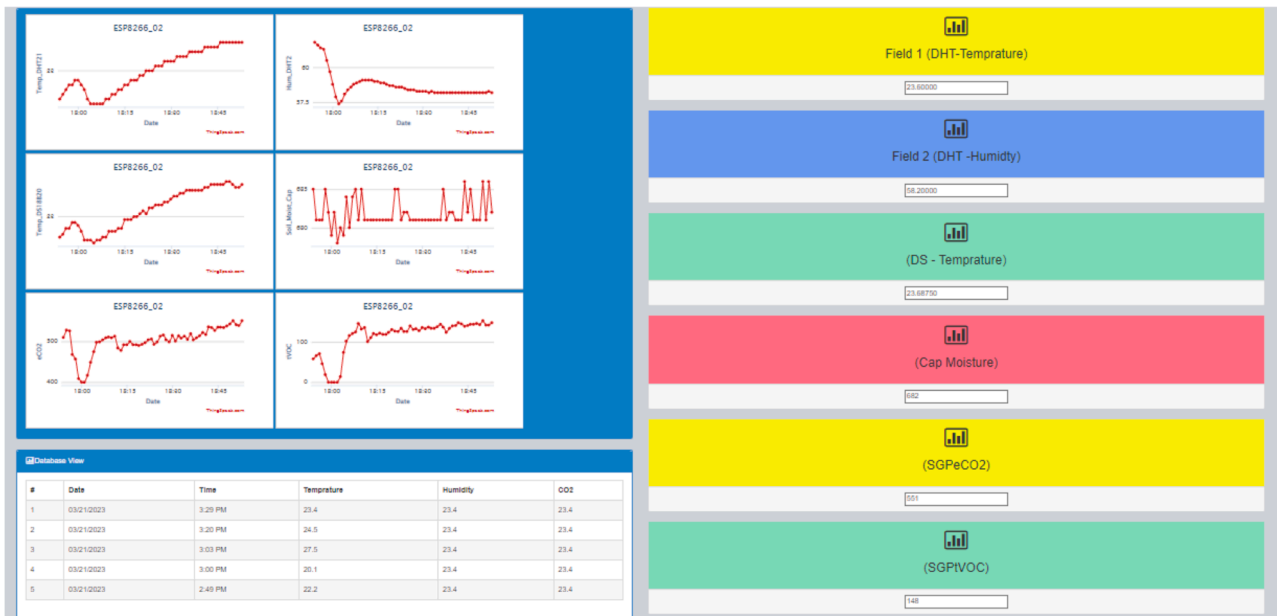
ESP8266_02

Temp_DHT21

22

18:00 18:15 18:30 18:45

Date

ThingSpeak.com

ESP8266_02

Hum_DHT2

60

57.5

18:00 18:15 18:30 18:45

Date

ThingSpeak.com

ESP8266_02

Temp_DS18B20

22

18:00 18:15 18:30 18:45

Date

ThingSpeak.com

ESP8266_02

Soil_Moist_Cap

683

680

18:00 18:15 18:30 18:45

Date

ThingSpeak.com

ESP8266_02

eCO2

500

400

18:00 18:15 18:30 18:45

Date

ThingSpeak.com

ESP8266_02

tVOC

100

0

18:00 18:15 18:30 18:45

Date

ThingSpeak.com

Field 1 (DHT-Temprature)

23.60000

Field 2 (DHT -Humidty)

58.20000

(DS - Temprature)

23.68750

(Cap Moisture)

682

(SGPeCO2)

551

(SGPtVOC)

148

Database View

| # | Date | Time | Temprature | Humidity | CO2 |
|---|---|---|---|---|---|
| 1 | 03/21/2023 | 3:29 PM | 23.4 | 23.4 | 23.4 |
| 2 | 03/21/2023 | 3:20 PM | 24.5 | 23.4 | 23.4 |
| 3 | 03/21/2023 | 3:03 PM | 27.5 | 23.4 | 23.4 |
| 4 | 03/21/2023 | 3:00 PM | 20.1 | 23.4 | 23.4 |
| 5 | 03/21/2023 | 2:49 PM | 22.2 | 23.4 | 23.4 |